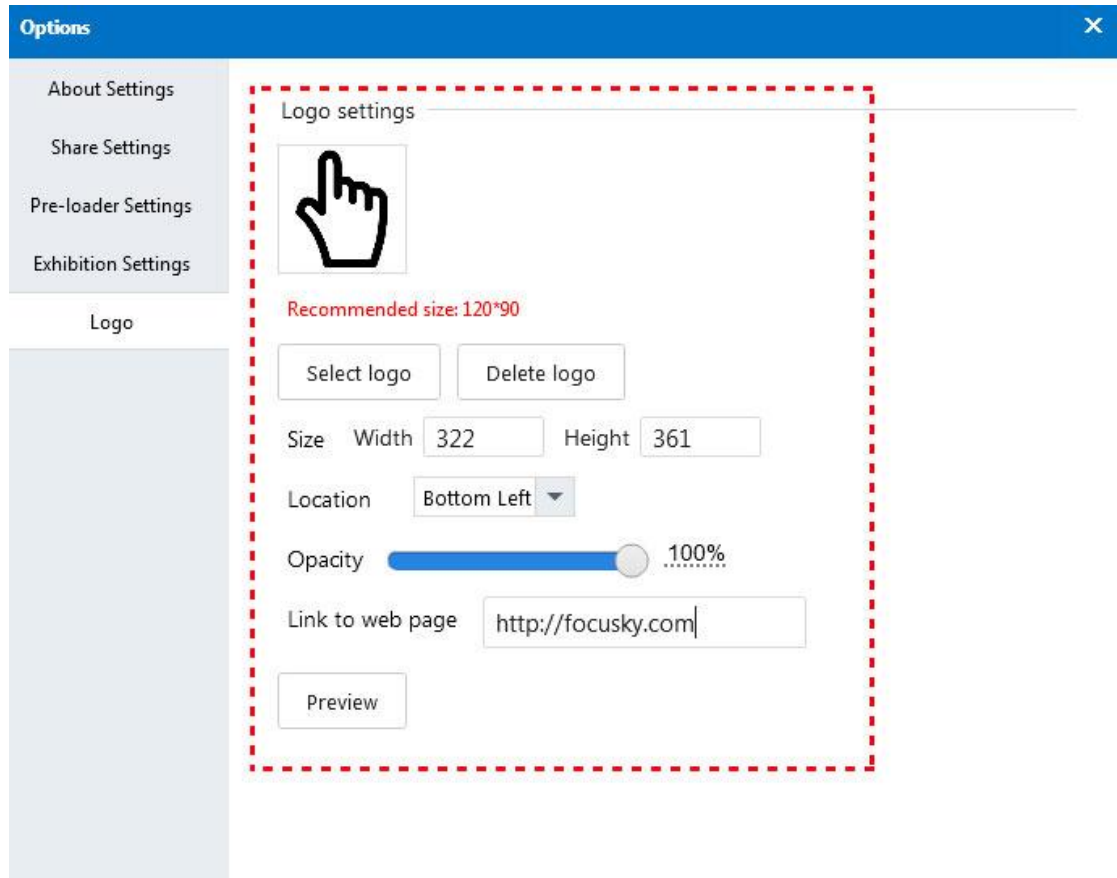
Options

✕

About Settings

Share Settings

Pre-loader Settings

Exhibition Settings

Logo

Logo settings

Recommended size: 120*90

Select logo

Delete logo

Size Width 322 Height 361

Location Bottom Left

Opacity 100%

Link to web page http://focusky.com

Preview